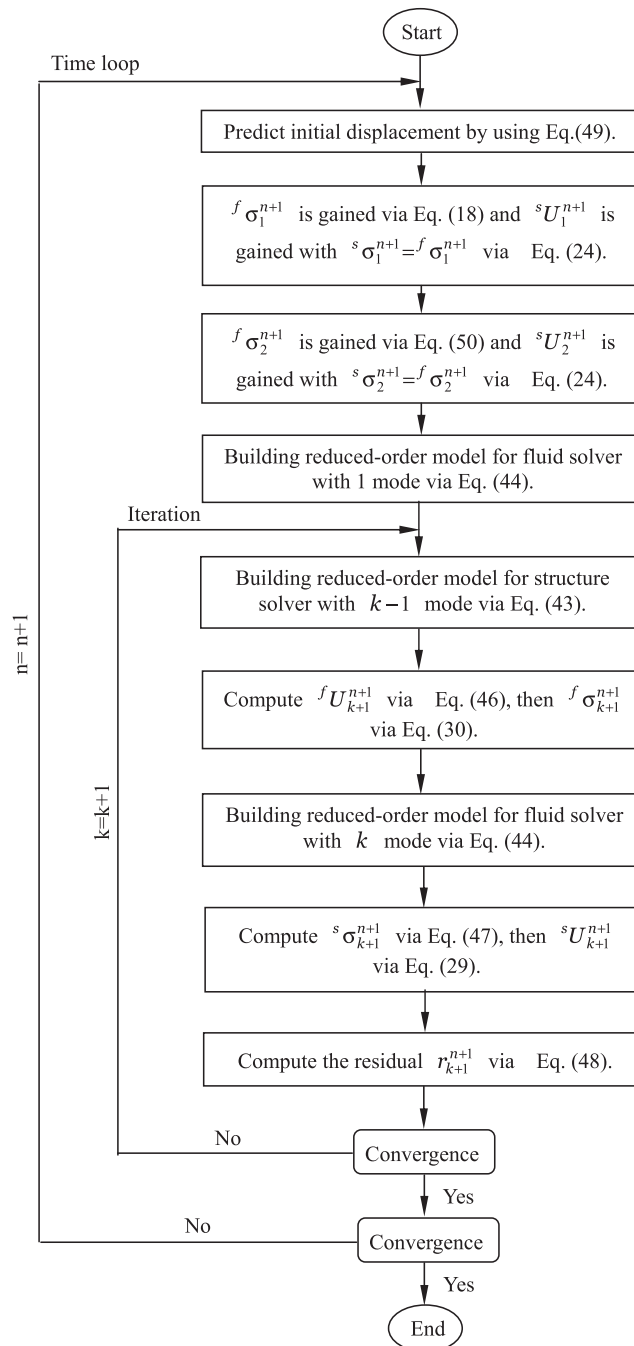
Start

Time loop

Predict initial displacement by using Eq.(49).

${}^{f}\sigma_{1}^{n+1}$ is gained via Eq. (18) and ${}^{s}U_{1}^{n+1}$ is gained with ${}^{s}\sigma_{1}^{n+1}={}^{f}\sigma_{1}^{n+1}$ via Eq. (24).

${}^{f}\sigma_{2}^{n+1}$ is gained via Eq. (50) and ${}^{s}U_{2}^{n+1}$ is gained with ${}^{s}\sigma_{2}^{n+1}={}^{f}\sigma_{2}^{n+1}$ via Eq. (24).

Building reduced-order model for fluid solver with 1 mode via Eq. (44).

Iteration

Building reduced-order model for structure solver with $k-1$ mode via Eq. (43).

Compute ${}^{f}U_{k+1}^{n+1}$ via Eq. (46), then ${}^{f}\sigma_{k+1}^{n+1}$ via Eq. (30).

Building reduced-order model for fluid solver with $k$ mode via Eq. (44).

Compute ${}^{s}\sigma_{k+1}^{n+1}$ via Eq. (47), then ${}^{s}U_{k+1}^{n+1}$ via Eq. (29).

Compute the residual $r_{k+1}^{n+1}$ via Eq. (48).

k=k+1

n= n+1

No

Convergence

Yes

No

Convergence

Yes

End